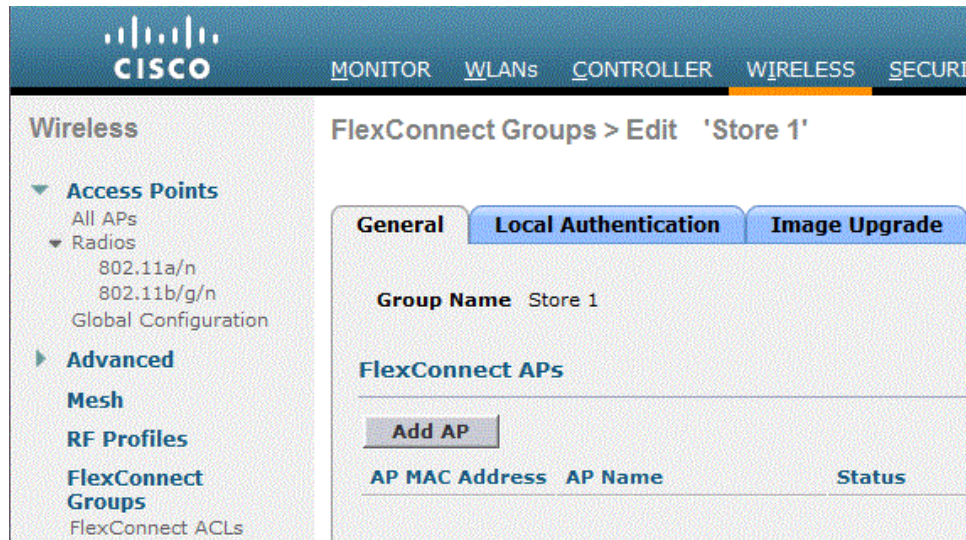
cisco

MONITOR WLANs CONTROLLER WIRELESS SECURI

Wireless

Access Points
All APs
Radios
802.11a/n
802.11b/g/n
Global Configuration

Advanced

Mesh

RF Profiles

FlexConnect Groups
FlexConnect ACLs

FlexConnect Groups > Edit 'Store 1'

General | Local Authentication | Image Upgrade

Group Name Store 1

FlexConnect APs

Add AP

AP MAC Address AP Name Status